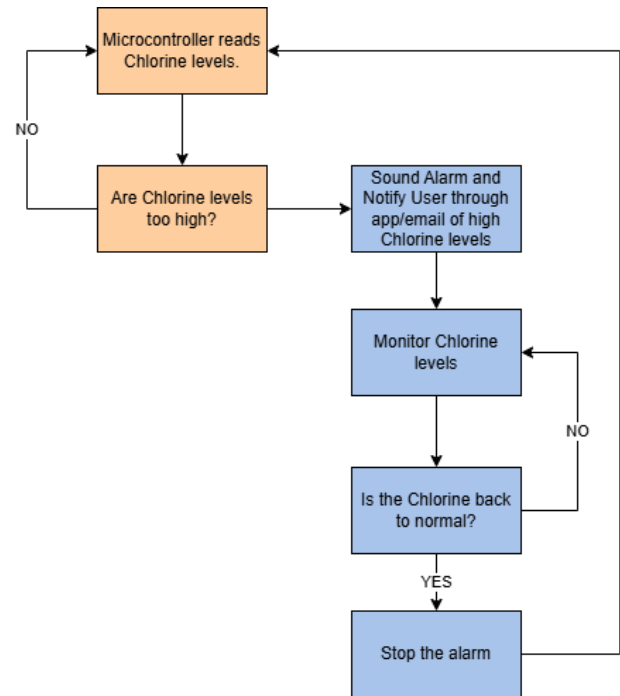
Microcontroller reads Chlorine levels.

NO

Are Chlorine levels too high?

Sound Alarm and Notify User through app/email of high Chlorine levels

Monitor Chlorine levels

NO

Is the Chlorine back to normal?

YES

Stop the alarm